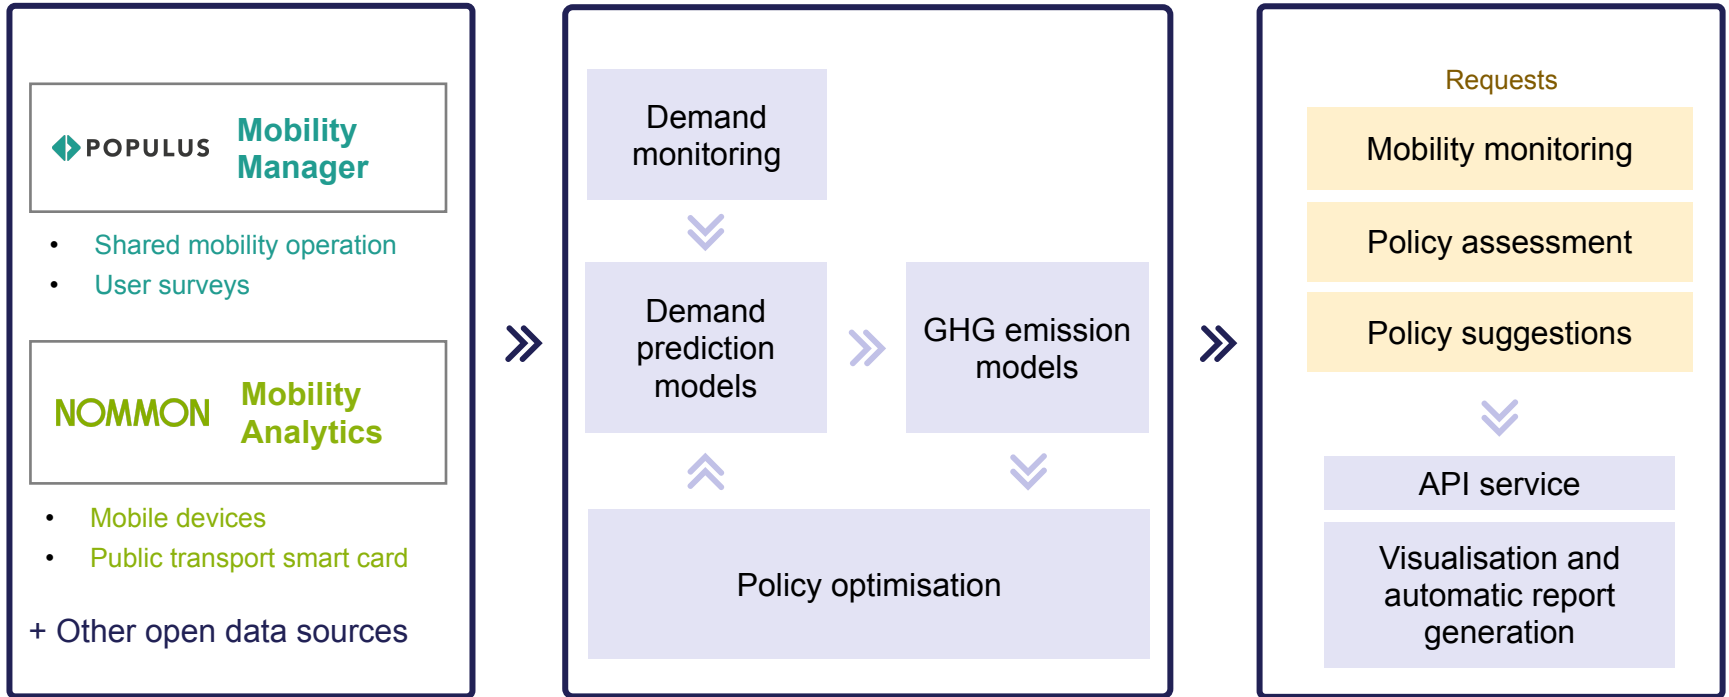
POPULUS Mobility Manager

- Shared mobility operation
- User surveys

NOMMON Mobility Analytics

- Mobile devices
- Public transport smart card

+ Other open data sources

Demand monitoring

Demand prediction models

GHG emission models

Policy optimisation

Requests

Mobility monitoring

Policy assessment

Policy suggestions

API service

Visualisation and automatic report generation